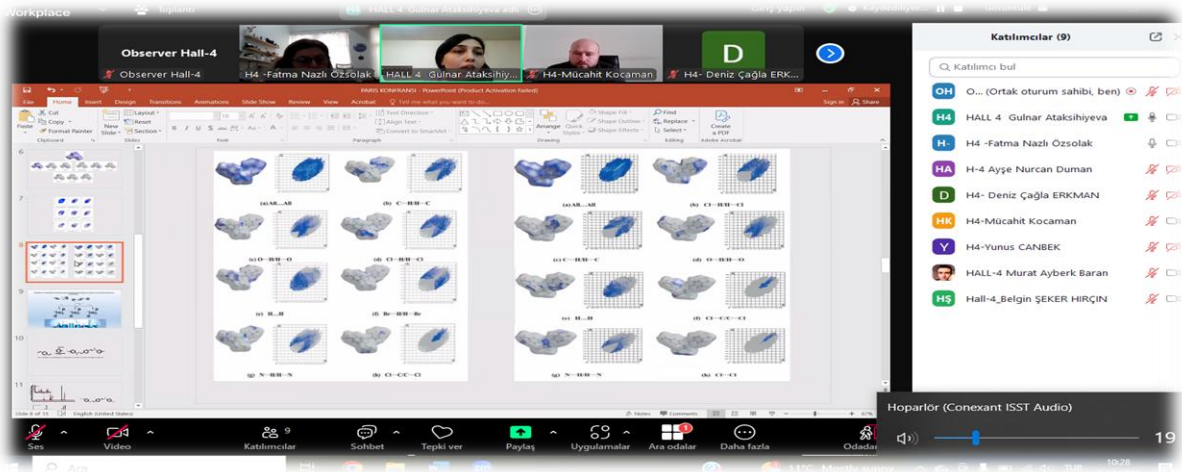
Workplace

Toplantı

HALL 4 Gulnar Ataksihiyeva adlı

Observer Hall-4

Observer Hall-4

H4 -Fatma Nazlı Özsolak

HALL 4 Gulnar Ataksihiy...

H4-Mücahit Kocaman

D

H4- Deniz Çağla ERK...

Katılımcılar (9)

Katılımcı bul

OH O... (Ortak oturum sahibi, ben)

H4 HALL 4 Gulnar Ataksihiyeva

H- H4 -Fatma Nazlı Özsolak

HA H-4 Ayşe Nurcan Duman

D H4- Deniz Çağla ERKMAN

HK H4-Mücahit Kocaman

Y H4-Yunus CANBEK

HALL-4 Murat Ayberk Baran

HŞ Hall-4_Belgin ŞEKER HIRÇIN

PARIS KONFRANSI - PowerPoint (Product Activation Failed)

File Home Insert Design Transitions Animations Slide Show Review View Acrobat Tell me what you want to do...

Sign in Share

Paste Cut Copy Format Painter Clipboard New Slide Layout Reset Section Slides Font Paragraph Text Direction Align Text Convert to SmartArt Drawing Arrange Quick Styles Shape Fill Shape Outline Shape Effects Find Replace Select Editing Create a PDF Adobe Acrobat

6

7

8

9

10

11

(a) All...All (b) C—H/H—C

(c) O—H/H—O (d) Cl—H/H—Cl

(e) H...H (f) Br—H/H—Br

(g) N—H/H—N (h) O—C/C—O

(a) All...All (b) Cl—H/H—Cl

(c) C—H/H—C (d) O—H/H—O

(e) H...H (f) Cl—C/C—Cl

(g) N—H/H—N (h) Cl—Cl

Slide 8 of 11 English (United States) Notes Comments 67%

Hoparlör (Conexant ISST Audio)

19

Ses Video 9 Katılımcılar Sohbet Tepki ver Paylaş Uygulamalar 1 Ara odalar Daha fazla Odalar

10:28